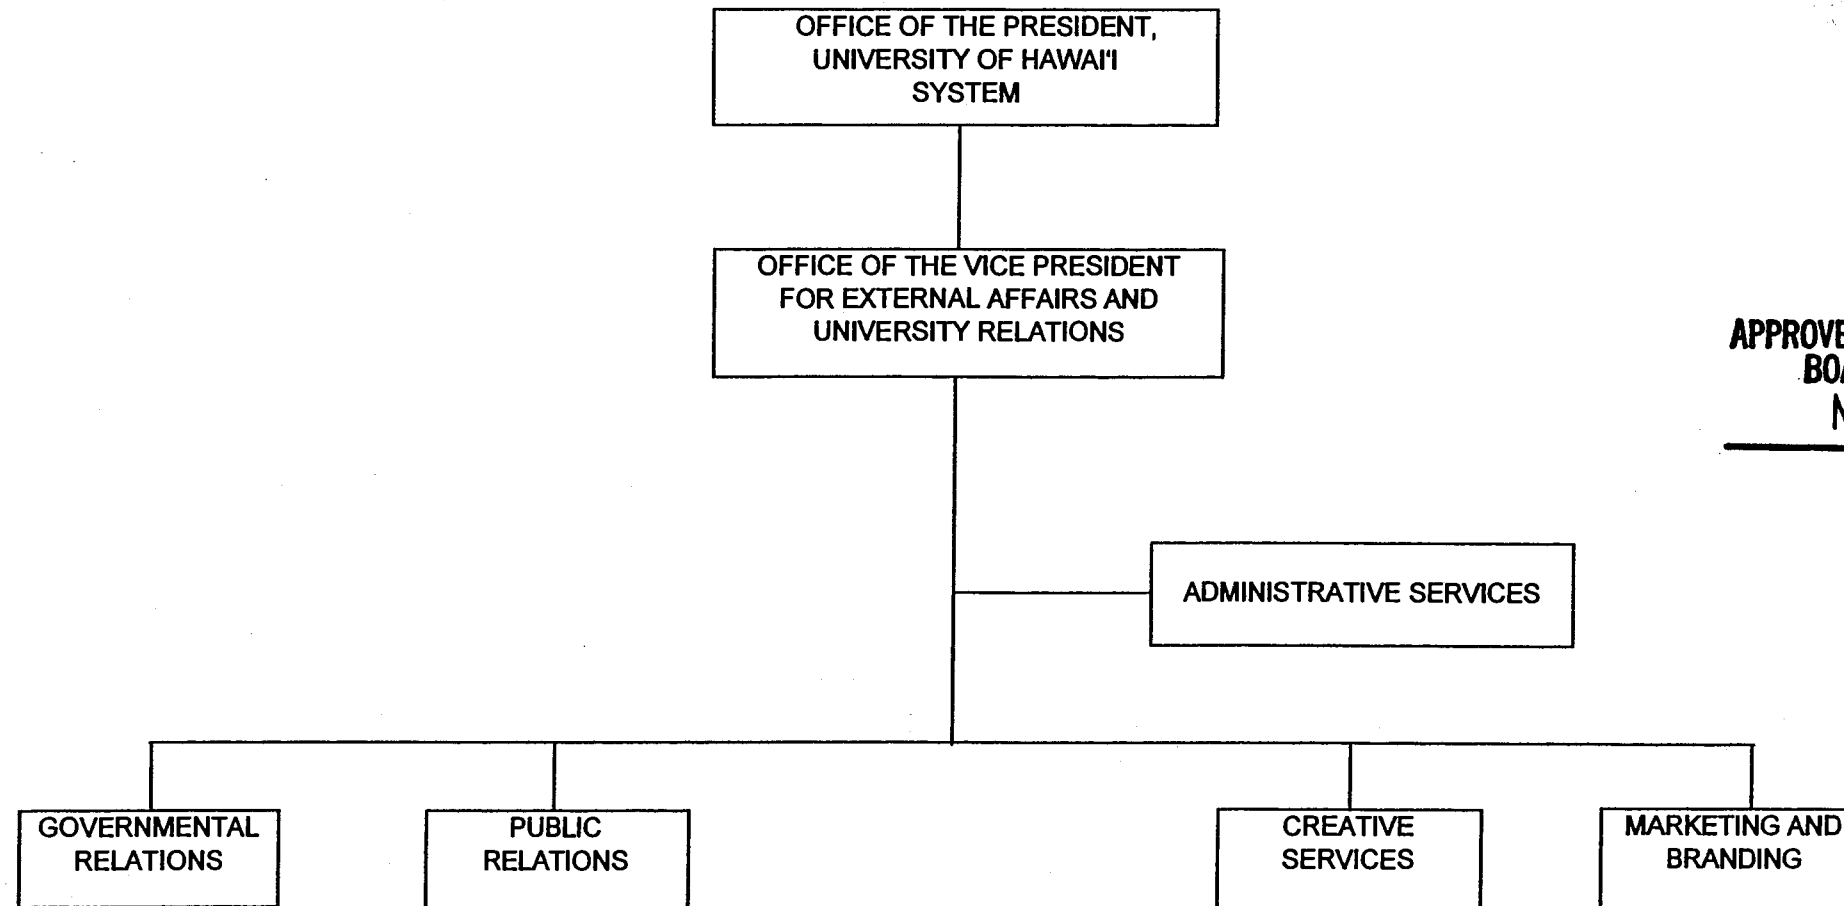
OFFICE OF THE PRESIDENT, UNIVERSITY OF HAWAI'I SYSTEM

OFFICE OF THE VICE PRESIDENT FOR EXTERNAL AFFAIRS AND UNIVERSITY RELATIONS

APPROVE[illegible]
BOA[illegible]
N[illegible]

ADMINISTRATIVE SERVICES

GOVERNMENTAL RELATIONS

PUBLIC RELATIONS

CREATIVE SERVICES

MARKETING AND BRANDING